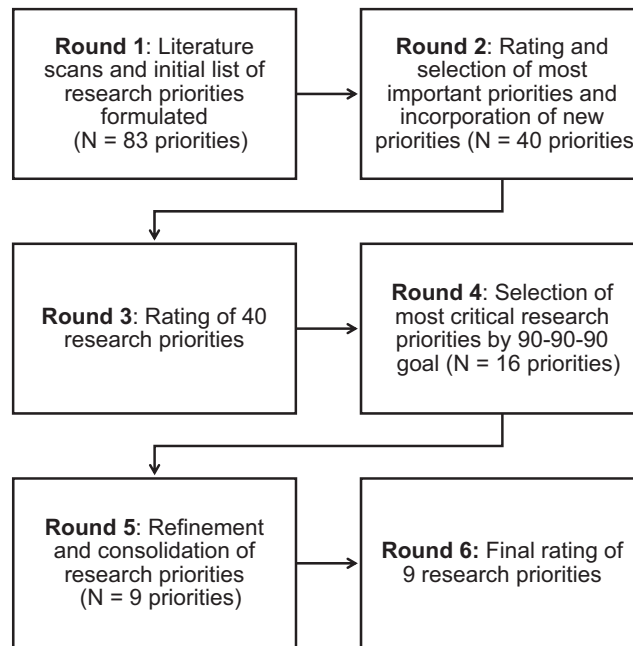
**Round 1**: Literature scans and initial list of research priorities formulated (N = 83 priorities)

**Round 2**: Rating and selection of most important priorities and incorporation of new priorities (N = 40 priorities

**Round 3**: Rating of 40 research priorities

**Round 4**: Selection of most critical research priorities by 90-90-90 goal (N = 16 priorities)

**Round 5**: Refinement and consolidation of research priorities (N = 9 priorities)

**Round 6:** Final rating of 9 research priorities